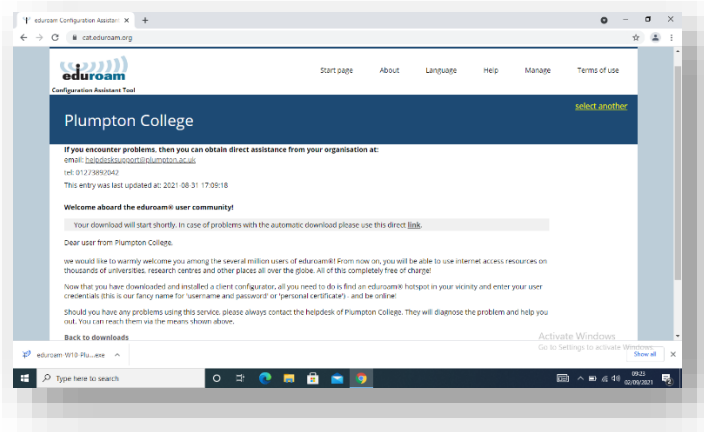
eduroam Configuration Assistant ×  +

cat.eduroam.org

eduroam
Configuration Assistant Tool

Start page   About   Language   Help   Manage   Terms of use

select another

Plumpton College

If you encounter problems, then you can obtain direct assistance from your organisation at:
email: helpdesksupport@plumpton.ac.uk
tel: 01273892042
This entry was last updated at: 2021-08-31 17:09:18

Welcome aboard the eduroam® user community!

Your download will start shortly. In case of problems with the automatic download please use this direct link.

Dear user from Plumpton College,

we would like to warmly welcome you among the several million users of eduroam®! From now on, you will be able to use internet access resources on thousands of universities, research centres and other places all over the globe. All of this completely free of charge!

Now that you have downloaded and installed a client configurator, all you need to do is find an eduroam® hotspot in your vicinity and enter your user credentials (this is our fancy name for 'username and password' or 'personal certificate') - and be online!

Should you have any problems using this service, please always contact the helpdesk of Plumpton College. They will diagnose the problem and help you out. You can reach them via the means shown above.

Back to downloads

Activate Windows
Go to Settings to activate Windows.

eduroam W10 Plu....exe

Show all

Type here to search

09:23
02/09/2021